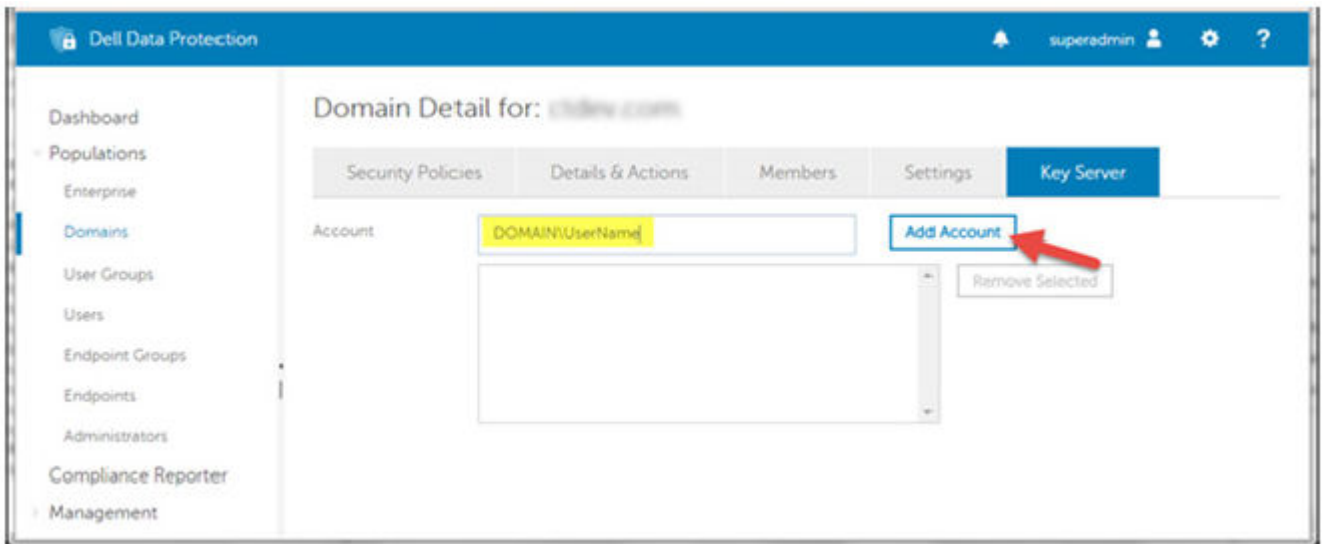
Dell Data Protection

superadmin

?

Dashboard

Populations

Enterprise

Domains

User Groups

Users

Endpoint Groups

Endpoints

Administrators

Compliance Reporter

Management

Domain Detail for: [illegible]

Security Policies

Details & Actions

Members

Settings

Key Server

Account

DOMAIN\UserName

Add Account

Remove Selected